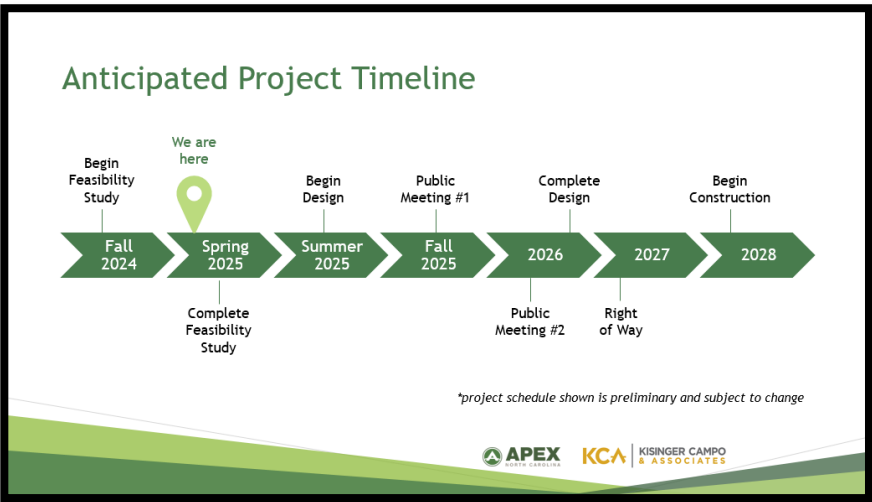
Anticipated Project Timeline

We are here

Begin Feasibility Study

Begin Design

Public Meeting #1

Complete Design

Begin Construction

Fall 2024

Spring 2025

Summer 2025

Fall 2025

2026

2027

2028

Complete Feasibility Study

Public Meeting #2

Right of Way

*project schedule shown is preliminary and subject to change

APEX NORTH CAROLINA

KCA KISINGER CAMPO & ASSOCIATES